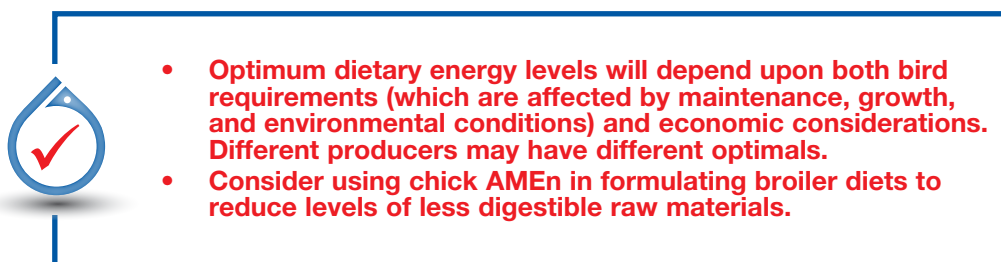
• Optimum dietary energy levels will depend upon both bird requirements (which are affected by maintenance, growth, and environmental conditions) and economic considerations. Different producers may have different optimals.
• Consider using chick AMEn in formulating broiler diets to reduce levels of less digestible raw materials.